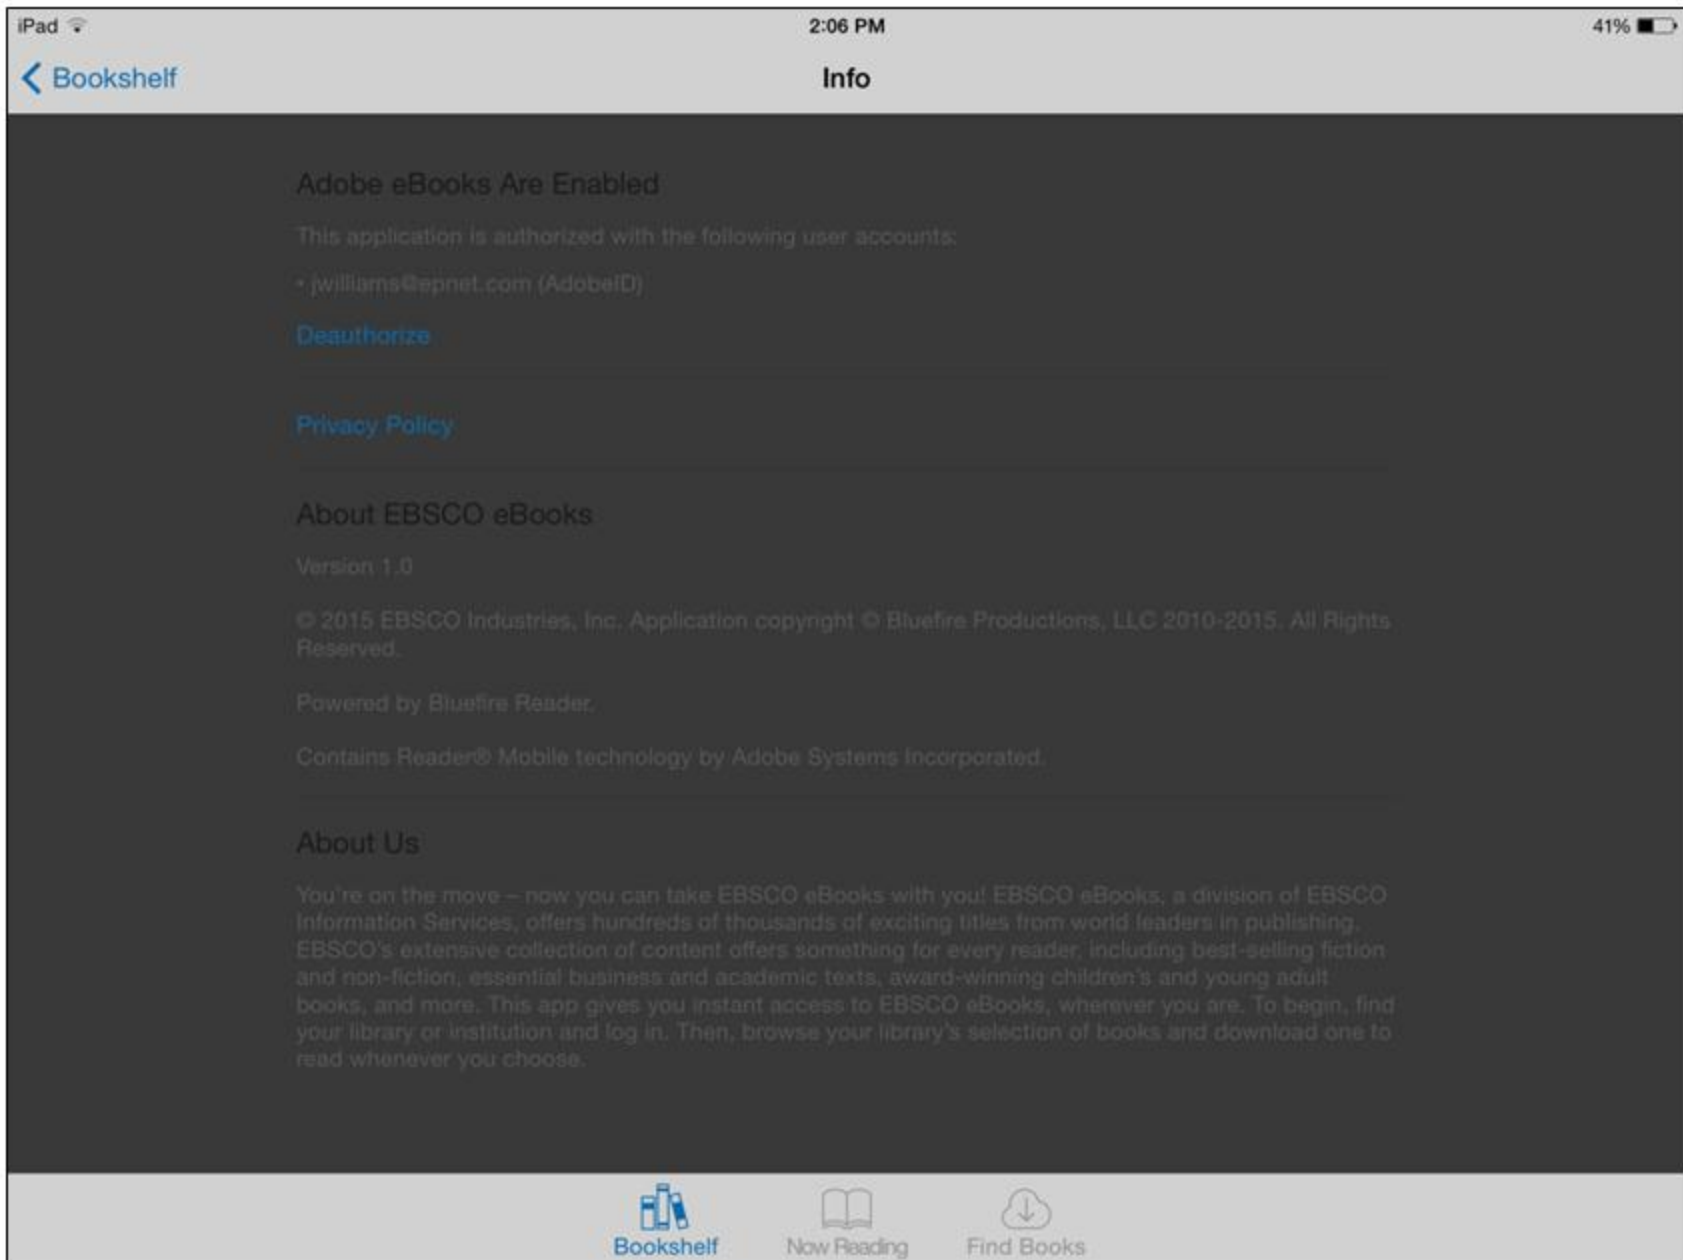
iPad 2:06 PM 41%

Bookshelf

Info

Adobe eBooks Are Enabled

This application is authorized with the following user accounts:

• jwilliams@epnet.com (AdobeID)

Deauthorize

Privacy Policy

About EBSCO eBooks

Version 1.0

© 2015 EBSCO Industries, Inc. Application copyright © Bluefire Productions, LLC 2010-2015. All Rights Reserved.

Powered by Bluefire Reader.

Contains Reader® Mobile technology by Adobe Systems Incorporated.

About Us

You're on the move – now you can take EBSCO eBooks with you! EBSCO eBooks, a division of EBSCO Information Services, offers hundreds of thousands of exciting titles from world leaders in publishing. EBSCO's extensive collection of content offers something for every reader, including best-selling fiction and non-fiction, essential business and academic texts, award-winning children's and young adult books, and more. This app gives you instant access to EBSCO eBooks, wherever you are. To begin, find your library or institution and log in. Then, browse your library's selection of books and download one to read whenever you choose.

Bookshelf Now Reading Find Books